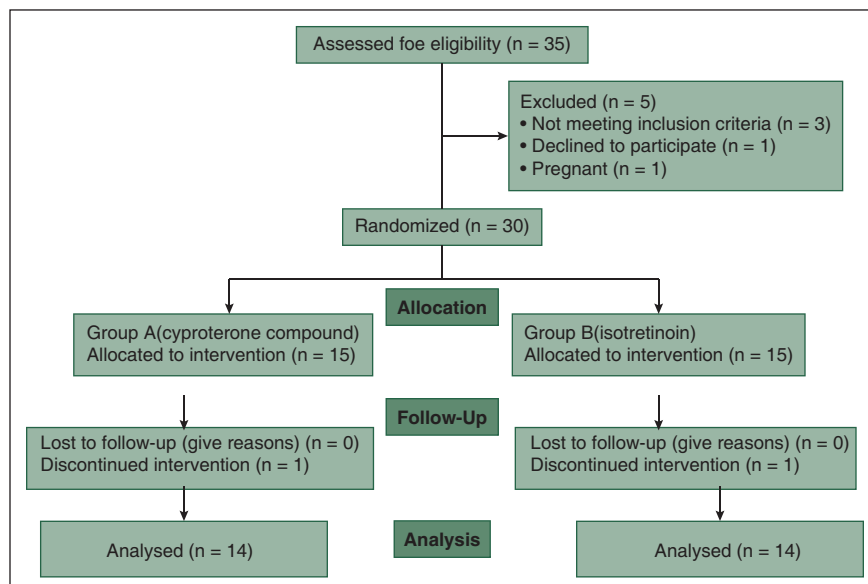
Assessed foe eligibility (n = 35)

Excluded (n = 5)
• Not meeting inclusion criteria (n = 3)
• Declined to participate (n = 1)
• Pregnant (n = 1)

Randomized (n = 30)

Allocation

Group A(cyproterone compound)
Allocated to intervention (n = 15)

Group B(isotretinoin)
Allocated to intervention (n = 15)

Follow-Up

Lost to follow-up (give reasons) (n = 0)
Discontinued intervention (n = 1)

Lost to follow-up (give reasons) (n = 0)
Discontinued intervention (n = 1)

Analysis

Analysed (n = 14)

Analysed (n = 14)